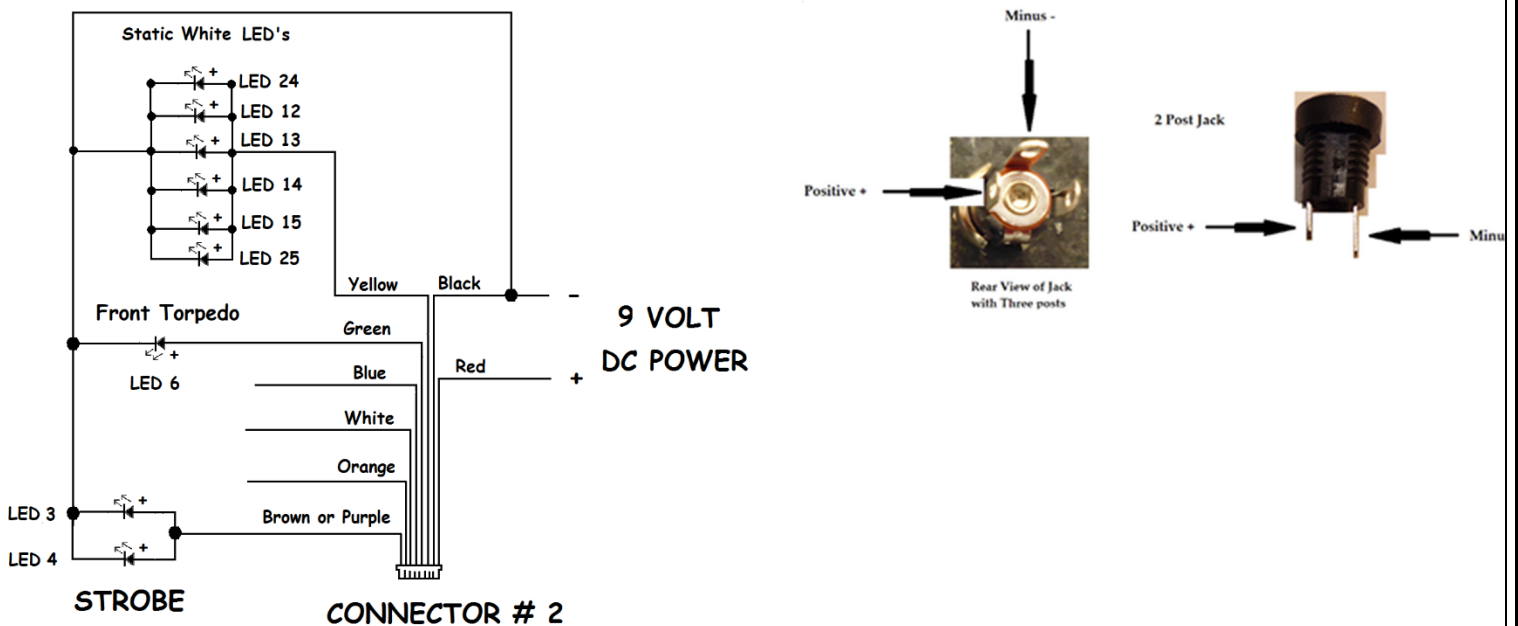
Static White LED's

LED 24
LED 12
LED 13
LED 14
LED 15
LED 25

Yellow
Black

Front Torpedo
Green
LED 6
Blue
Red
White
Orange
Brown or Purple

LED 3
LED 4

STROBE
CONNECTOR # 2

-
9 VOLT
+
DC POWER

Minus -
Positive +
Rear View of Jack with Three posts

2 Post Jack
Positive +
Minu